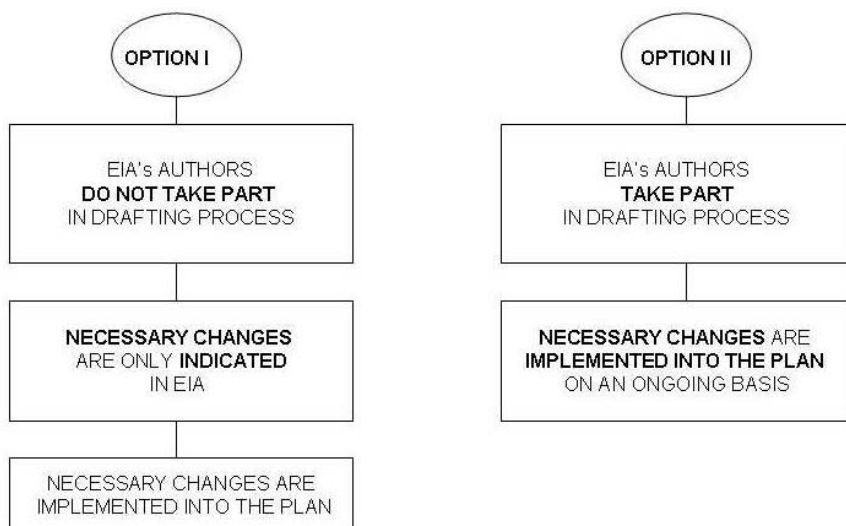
OPTION I

EIA's AUTHORS
DO NOT TAKE PART
IN DRAFTING PROCESS

NECESSARY CHANGES
ARE ONLY INDICATED
IN EIA

NECESSARY CHANGES ARE
IMPLEMENTED INTO THE PLAN

OPTION II

EIA's AUTHORS
TAKE PART
IN DRAFTING PROCESS

NECESSARY CHANGES ARE
IMPLEMENTED INTO THE PLAN
ON AN ONGOING BASIS